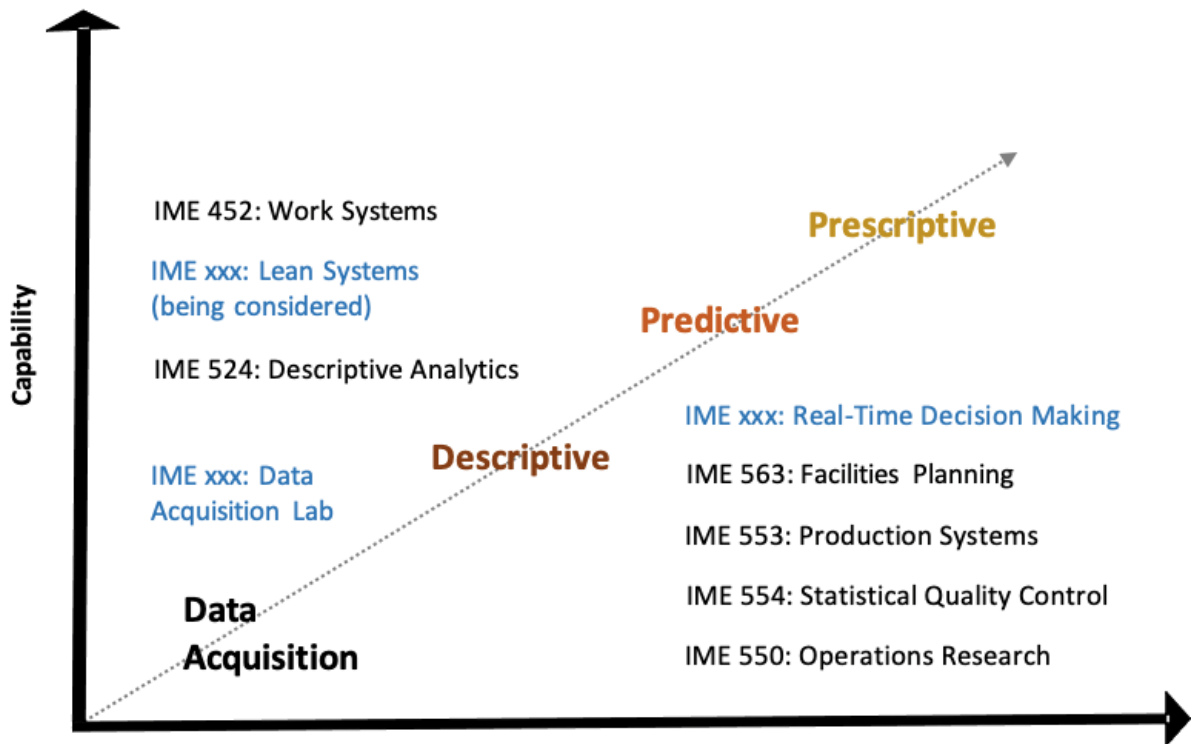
Capability

IME 452: Work Systems

IME xxx: Lean Systems (being considered)

IME 524: Descriptive Analytics

IME xxx: Data Acquisition Lab

Prescriptive

Predictive

Descriptive

Data Acquisition

IME xxx: Real-Time Decision Making

IME 563: Facilities Planning

IME 553: Production Systems

IME 554: Statistical Quality Control

IME 550: Operations Research